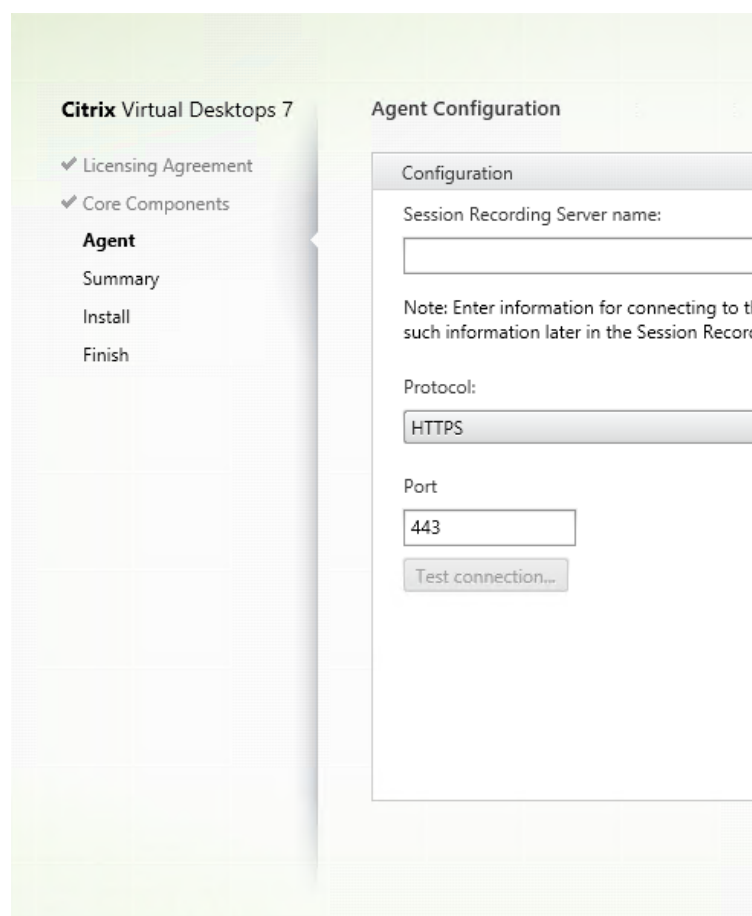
Citrix Virtual Desktops 7

✔ Licensing Agreement
✔ Core Components
Agent
Summary
Install
Finish

Agent Configuration

Configuration

Session Recording Server name:

Note: Enter information for connecting to t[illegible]
such information later in the Session Recor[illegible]

Protocol:

HTTPS

Port

443

Test connection...